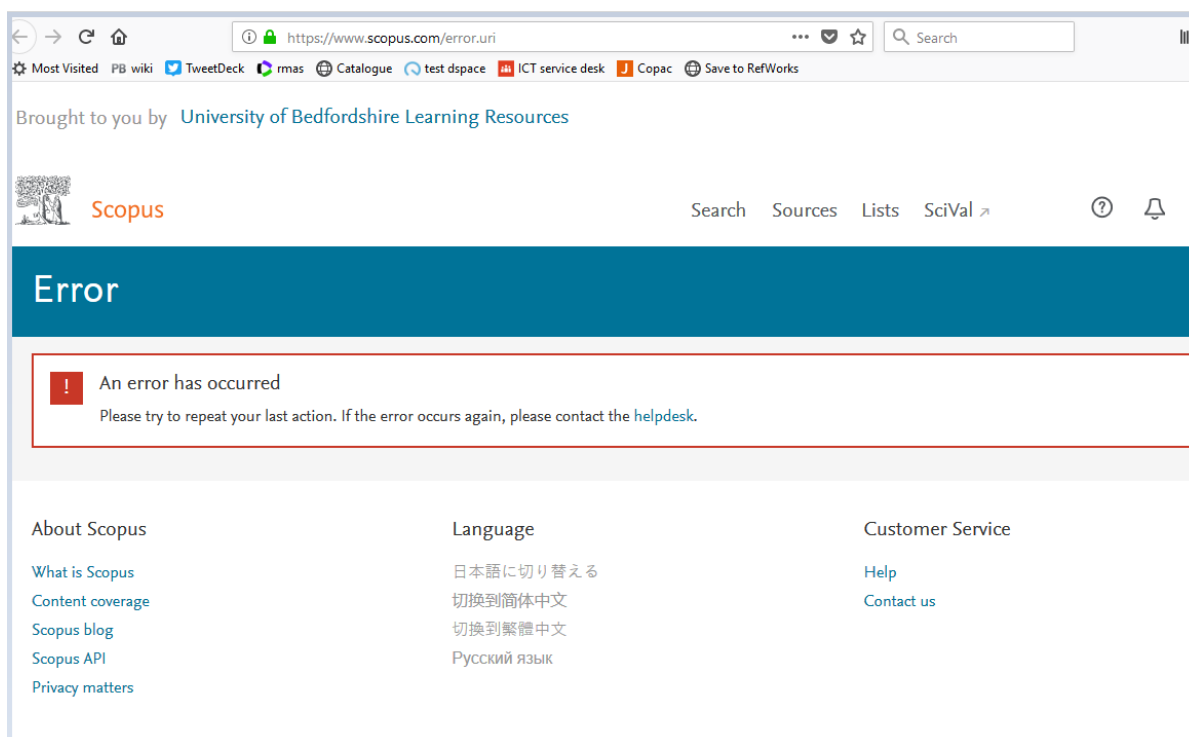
https://www.scopus.com/error.uri

Search

Most Visited PB wiki TweetDeck rmas Catalogue test dspace ICT service desk Copac Save to RefWorks

Brought to you by University of Bedfordshire Learning Resources

Scopus

Search Sources Lists SciVal

Error

!

An error has occurred

Please try to repeat your last action. If the error occurs again, please contact the helpdesk.

About Scopus

What is Scopus
Content coverage
Scopus blog
Scopus API
Privacy matters

Language

日本語に切り替える
切换到简体中文
切換到繁體中文
Русский язык

Customer Service

Help
Contact us